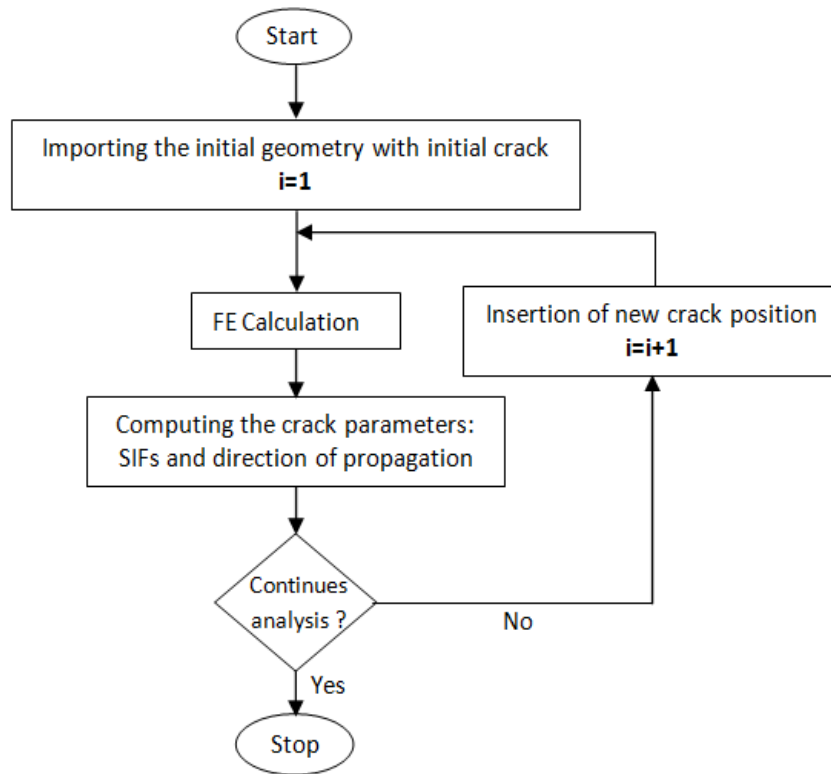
Start

Importing the initial geometry with initial crack
i=1

FE Calculation

Insertion of new crack position
i=i+1

Computing the crack parameters: SIFs and direction of propagation

Continues analysis ?

No

Yes

Stop